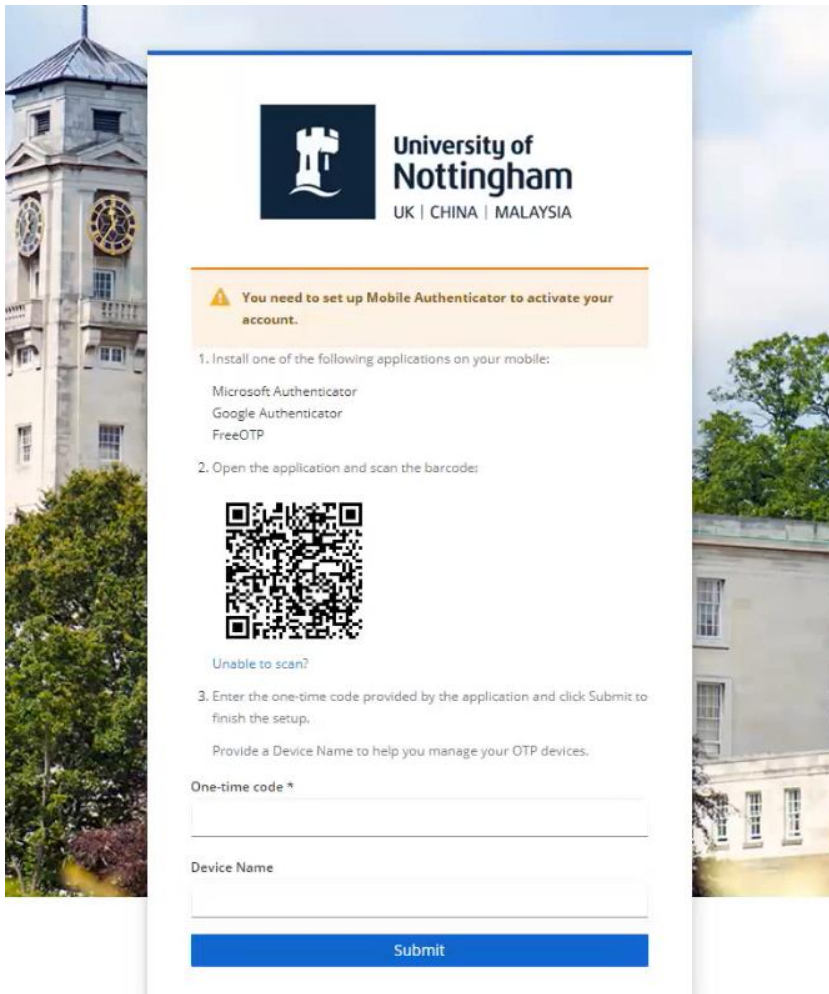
University of Nottingham
UK | CHINA | MALAYSIA

You need to set up Mobile Authenticator to activate your account.

1. Install one of the following applications on your mobile:

Microsoft Authenticator
Google Authenticator
FreeOTP

2. Open the application and scan the barcode:

Unable to scan?

3. Enter the one-time code provided by the application and click Submit to finish the setup.

Provide a Device Name to help you manage your OTP devices.

One-time code *

Device Name

Submit